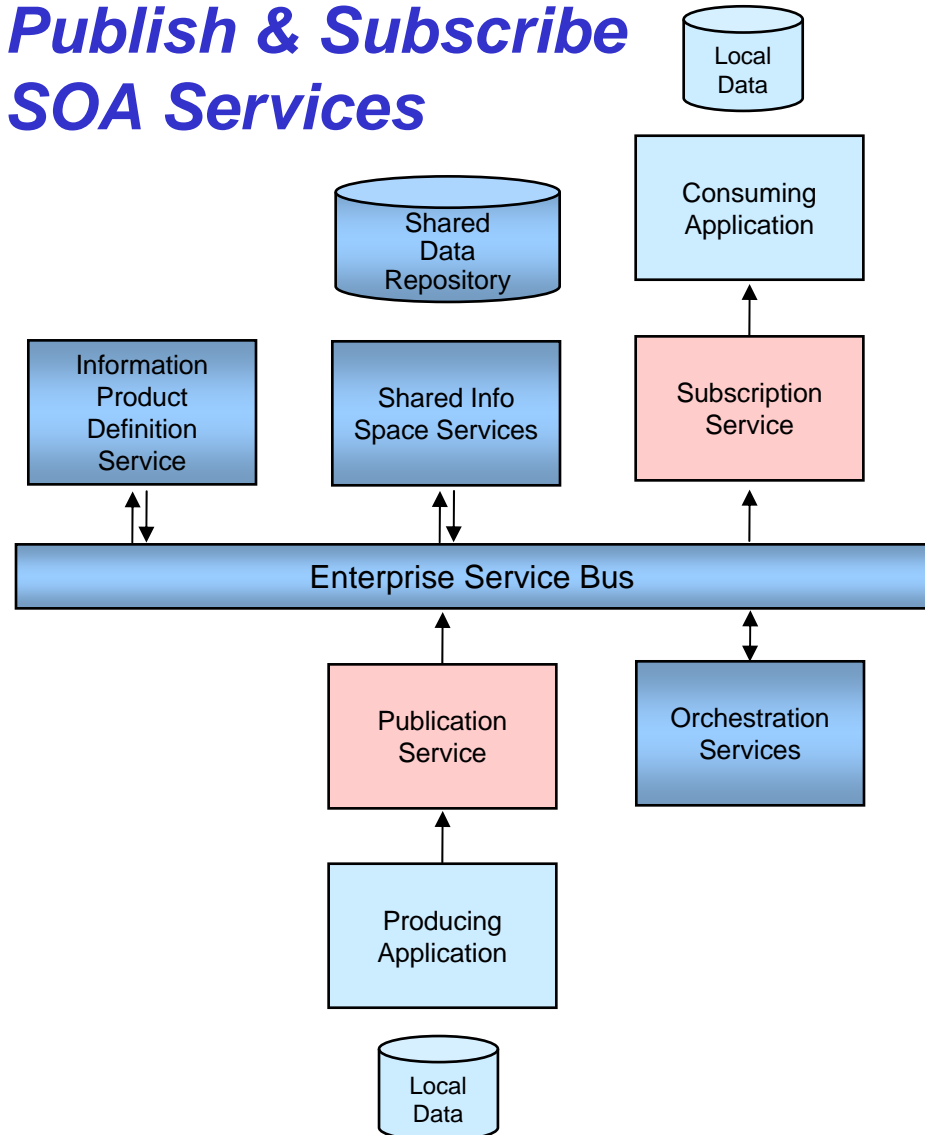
Publish & Subscribe SOA Services

Local Data

Consuming Application

Shared Data Repository

Information Product Definition Service

Shared Info Space Services

Subscription Service

Enterprise Service Bus

Publication Service

Orchestration Services

Producing Application

Local Data